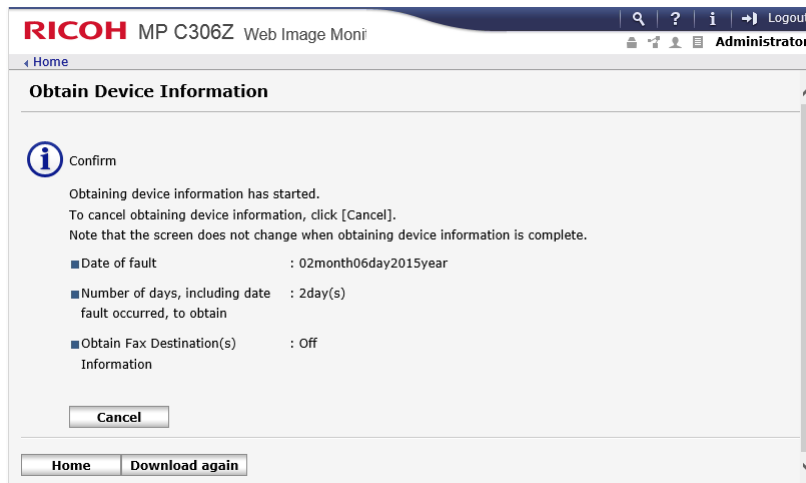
RICOH MP C306Z Web Image Moni

Logou

Administrato

Home

Obtain Device Information

Confirm

Obtaining device information has started.
To cancel obtaining device information, click [Cancel].
Note that the screen does not change when obtaining device information is complete.

Date of fault : 02month06day2015year

Number of days, including date fault occurred, to obtain : 2day(s)

Obtain Fax Destination(s) Information : Off

Cancel

Home

Download again